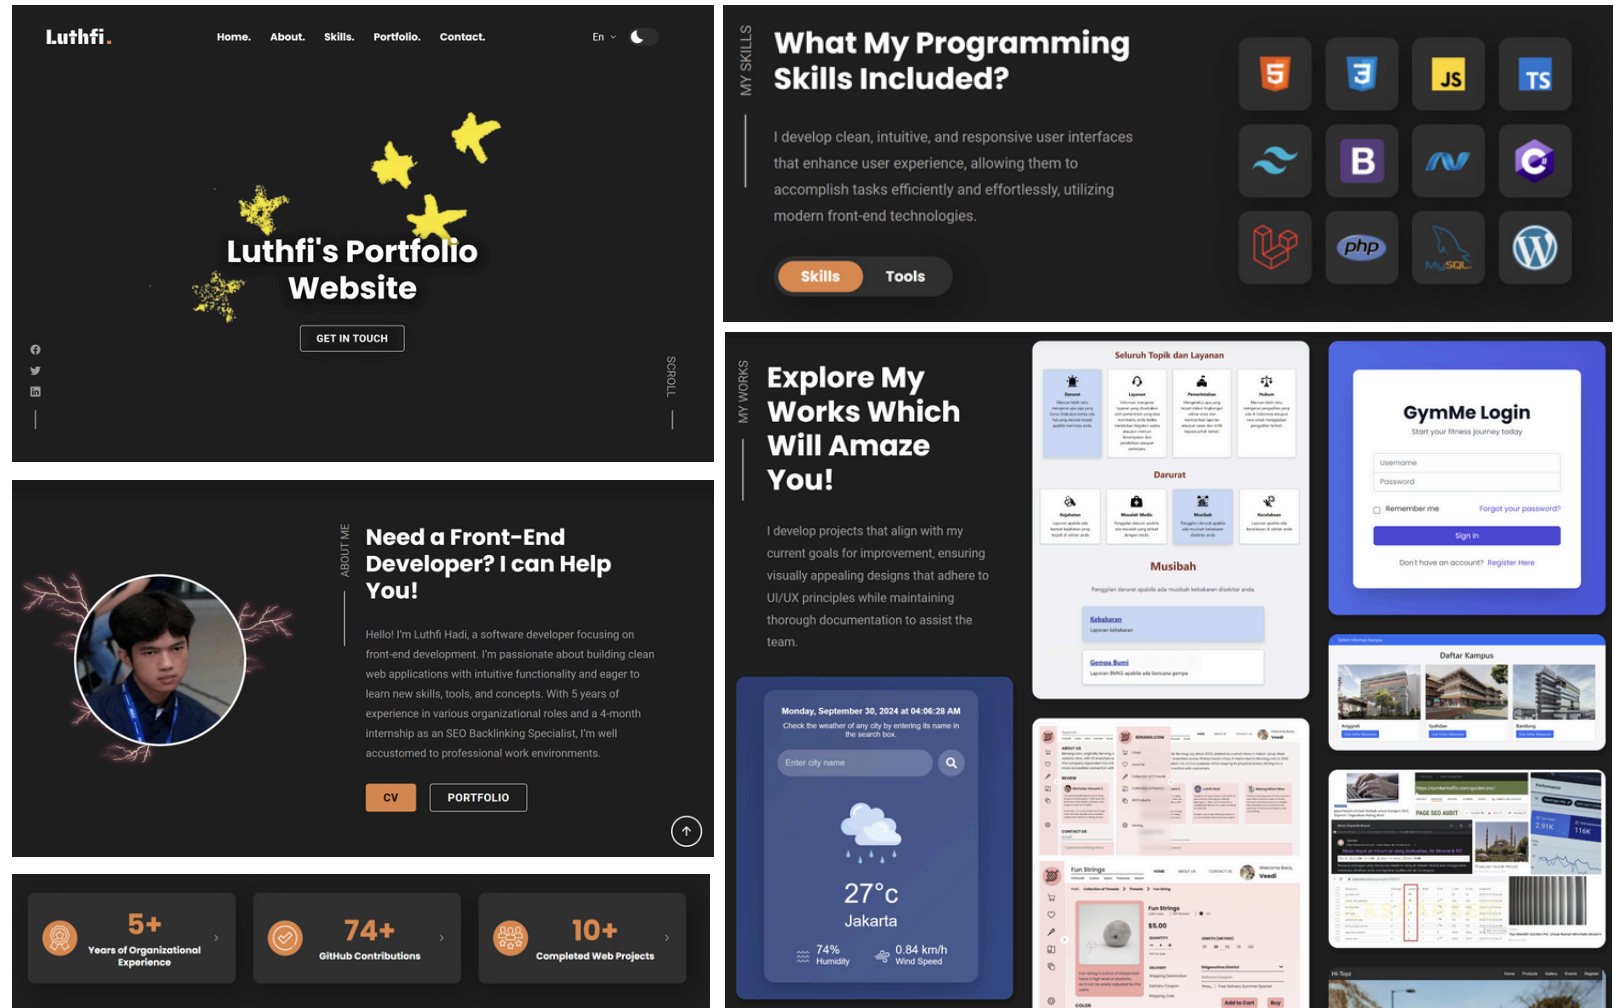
Luthfi.

Home. About. Skills. Portfolio. Contact.

En

Luthfi's Portfolio Website

GET IN TOUCH

SCROLL

MY SKILLS

What My Programming Skills Included?

I develop clean, intuitive, and responsive user interfaces that enhance user experience, allowing them to accomplish tasks efficiently and effortlessly, utilizing modern front-end technologies.

Skills Tools

JS TS B php MySQL

ABOUT ME

Need a Front-End Developer? I can Help You!

Hello! I'm Luthfi Hadi, a software developer focusing on front-end development. I'm passionate about building clean web applications with intuitive functionality and eager to learn new skills, tools, and concepts. With 5 years of experience in various organizational roles and a 4-month internship as an SEO Backlinking Specialist, I'm well accustomed to professional work environments.

CV PORTFOLIO

5+ Years of Organizational Experience

74+ GitHub Contributions

10+ Completed Web Projects

MY WORKS

Explore My Works Which Will Amaze You!

I develop projects that align with my current goals for improvement, ensuring visually appealing designs that adhere to UI/UX principles while maintaining thorough documentation to assist the team.

Seluruh Topik dan Layanan

Darurat

Musibah

Kebakaran

Gempa Bumi

GymMe Login

Start your fitness journey today

Username

Password

Remember me

Forgot your password?

Sign in

Don't have an account? Register Here

Daftar Kampus

Monday, September 30, 2024 at 04:06:28 AM

Check the weather of any city by entering its name in the search box.

Enter city name

27°c

Jakarta

74% Humidity

0.84 km/h Wind Speed

Fun Strings

PAGE SEO AUDIT

Hi-Toyz